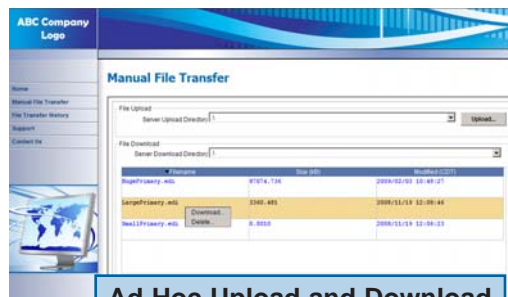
ABC Company Logo

Home
Manual File Transfer
File Transfer History
Support
Contact Us

Manual File Transfer

File Upload
Server Upload Directory: \
Upload...

File Download
Server Download Directory: \

| Filename | Size (kB) | Modified (CDT) |
|---|---|---|
| HugePrimary.edi | 87874.736 | 2009/02/03 10:49:27 |
| LargePrimary.edi | 2360.481 | 2008/11/19 12:08:46 |
| SmallPrimary.edi | 0.0010 | 2008/11/19 12:08:23 |

Download...
Delete...

Ad Hoc Upload and Download